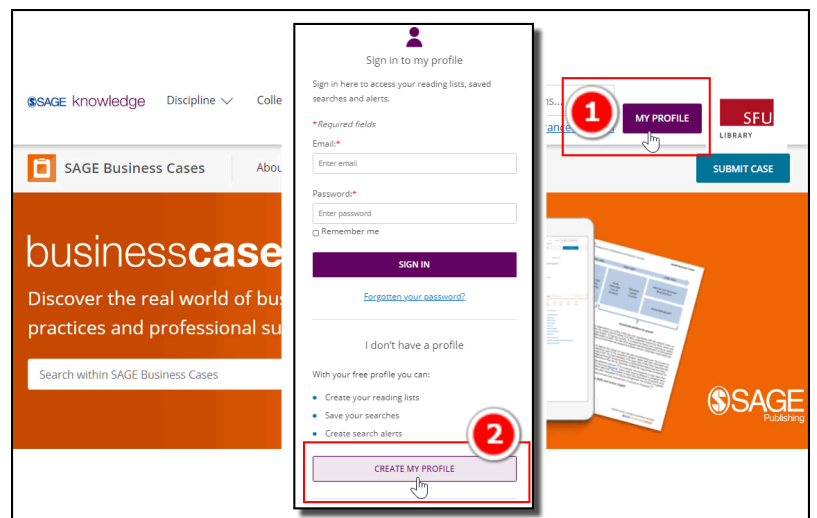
SAGE knowledge Discipline Colle

SAGE Business Cases Abou

businesscase

Discover the real world of bus practices and professional su

Search within SAGE Business Cases

Sign in to my profile

Sign in here to access your reading lists, saved searches and alerts.

*Required fields

Email:*

Enter email

Password:*

Enter password

Remember me

SIGN IN

Forgotten your password?

I don't have a profile

With your free profile you can:

Create your reading lists

Save your searches

Create search alerts

2

CREATE MY PROFILE

1

MY PROFILE

SFU LIBRARY

SUBMIT CASE

SAGE Publishing